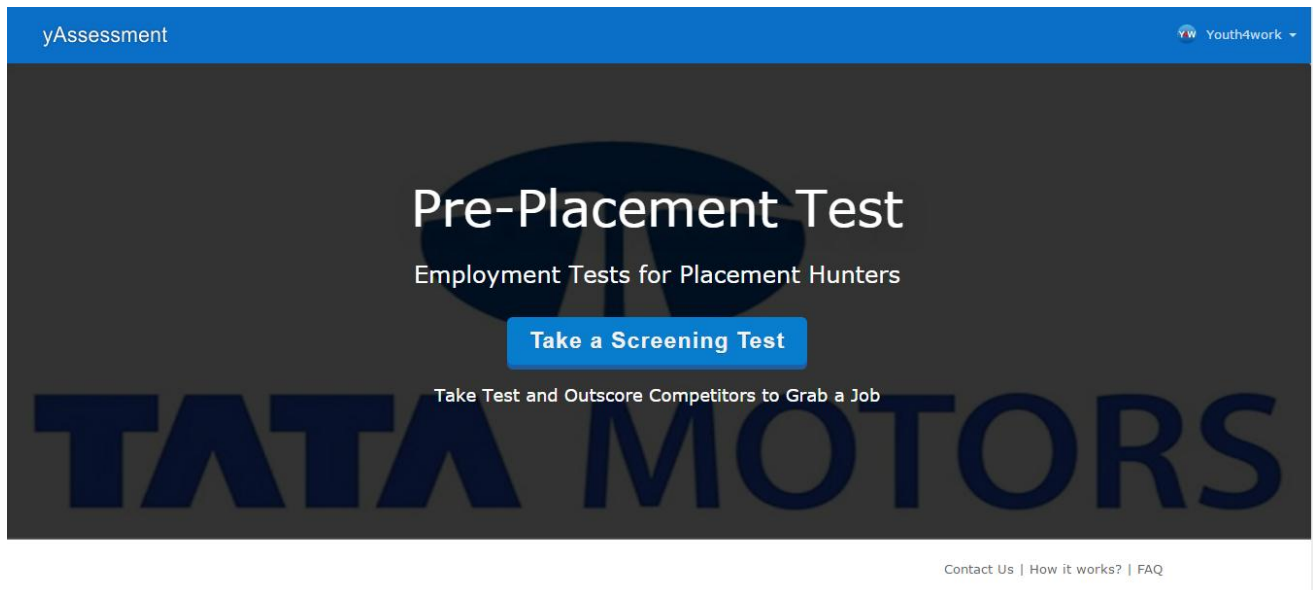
yAssessment

YW Youth4work

Pre-Placement Test

Employment Tests for Placement Hunters

Take a Screening Test

Take Test and Outscore Competitors to Grab a Job

TATA MOTORS

Contact Us | How it works? | FAQ